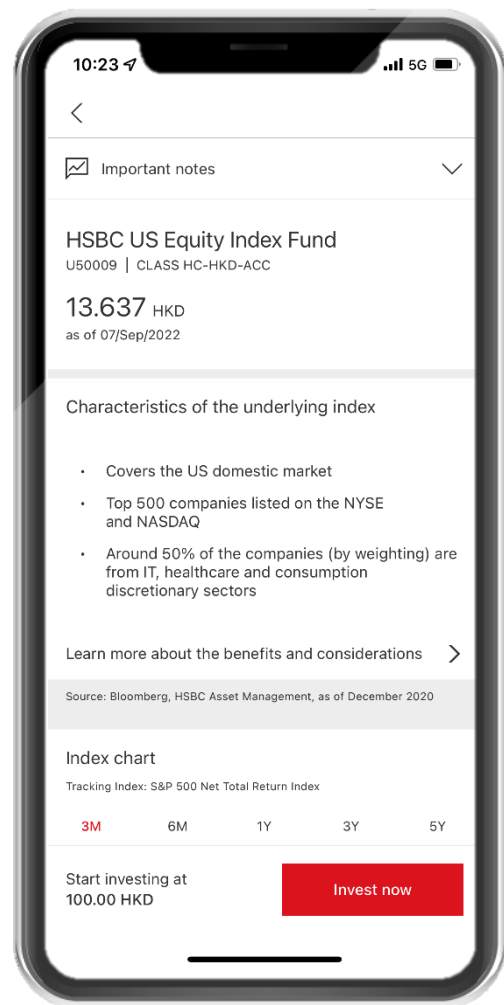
10:23 5G

<

Important notes

HSBC US Equity Index Fund
U50009 | CLASS HC-HKD-ACC

13.637 HKD
as of 07/Sep/2022

Characteristics of the underlying index

- Covers the US domestic market
- Top 500 companies listed on the NYSE and NASDAQ
- Around 50% of the companies (by weighting) are from IT, healthcare and consumption discretionary sectors

Learn more about the benefits and considerations >

Source: Bloomberg, HSBC Asset Management, as of December 2020

Index chart
Tracking Index: S&P 500 Net Total Return Index

3M 6M 1Y 3Y 5Y

Start investing at
100.00 HKD

Invest now